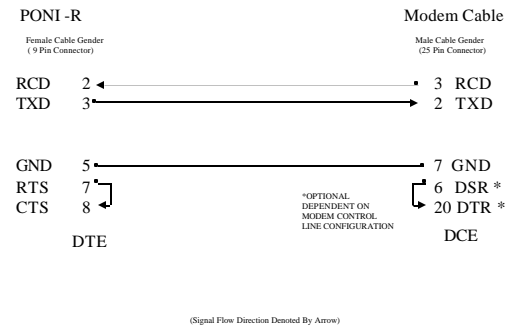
PONI -R

Female Cable Gender
( 9 Pin Connector)

Modem Cable

Male Cable Gender
(25 Pin Connector)

RCD 2

TXD 3

3 RCD

2 TXD

GND 5

RTS 7

CTS 8

7 GND

6 DSR *

20 DTR *

*OPTIONAL
DEPENDENT ON
MODEM CONTROL
LINE CONFIGURATION

DTE

DCE

(Signal Flow Direction Denoted By Arrow)